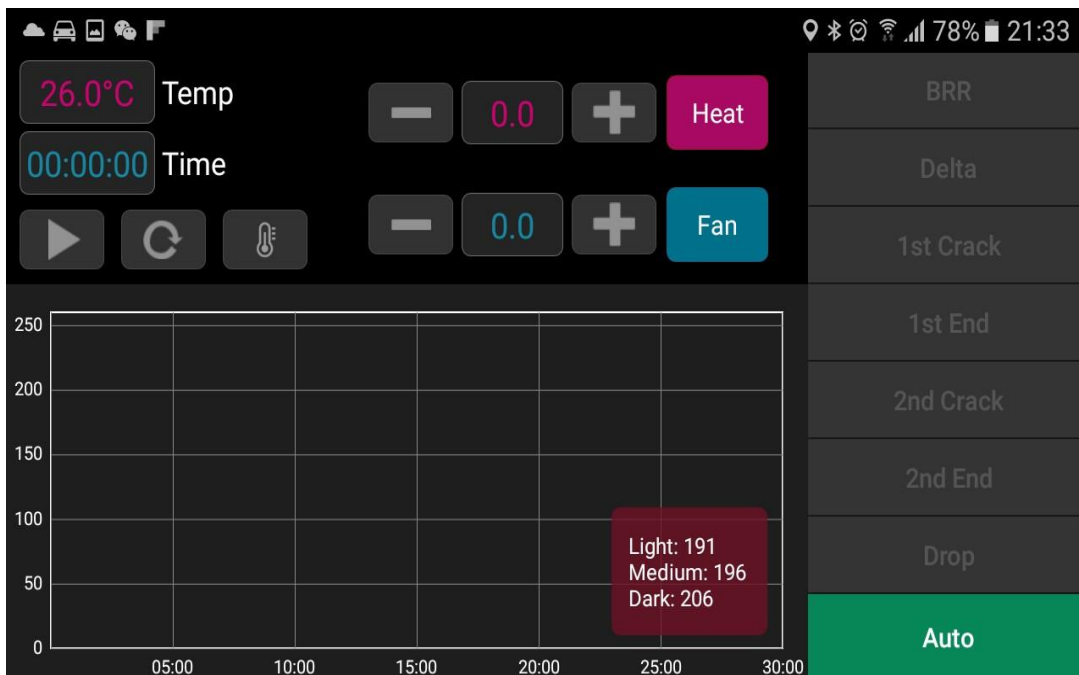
78% 21:33

26.0°C Temp

00:00:00 Time

0.0 Heat

0.0 Fan

BRR
Delta
1st Crack
1st End
2nd Crack
2nd End
Drop
Auto

250
200
150
100
50
0
05:00 10:00 15:00 20:00 25:00 30:00

Light: 191
Medium: 196
Dark: 206